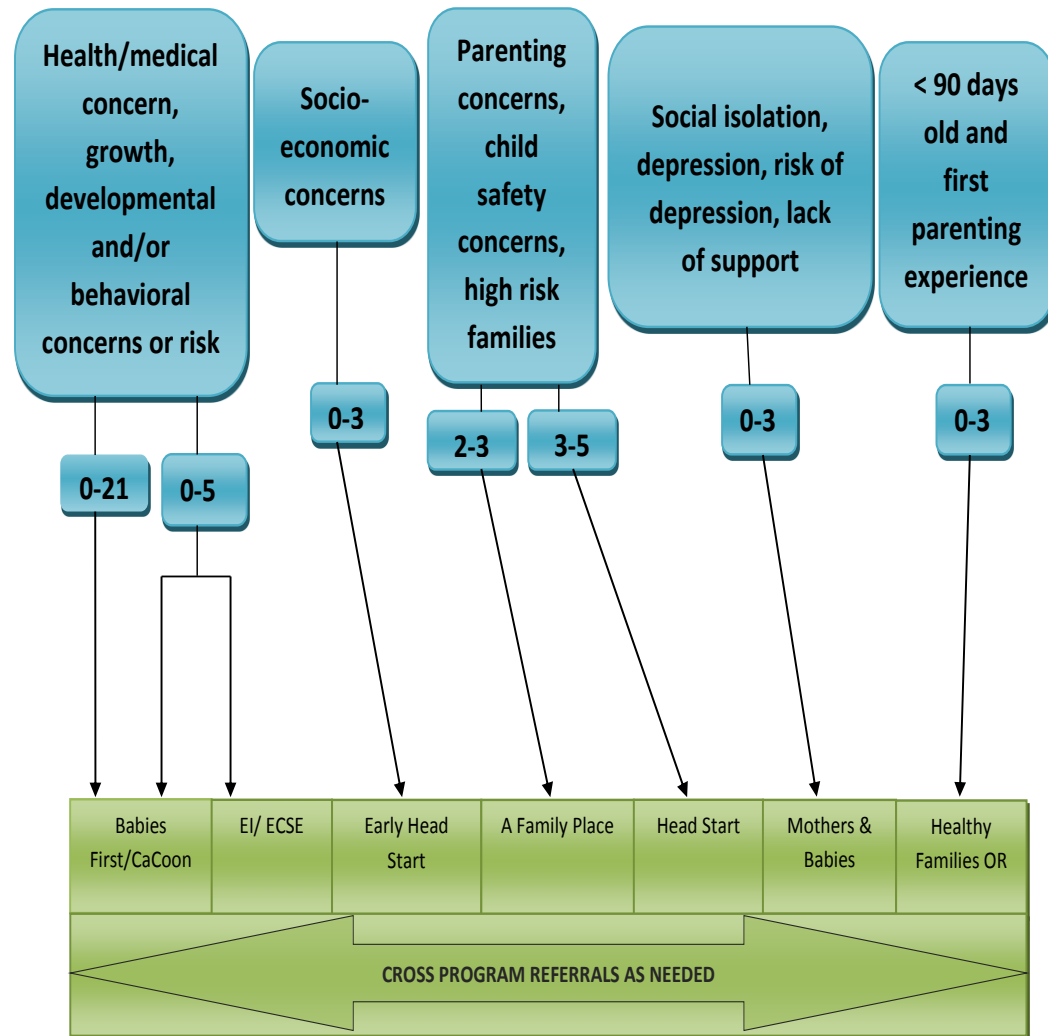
Health/medical concern, growth, developmental and/or behavioral concerns or risk

Socio-economic concerns

Parenting concerns, child safety concerns, high risk families

Social isolation, depression, risk of depression, lack of support

< 90 days old and first parenting experience

0-21

0-5

0-3

2-3

3-5

0-3

0-3

| Babies First/CaCoon | EI/ ECSE | Early Head Start | A Family Place | Head Start | Mothers & Babies | Healthy Families OR |
|---|---|---|---|---|---|---|

CROSS PROGRAM REFERRALS AS NEEDED